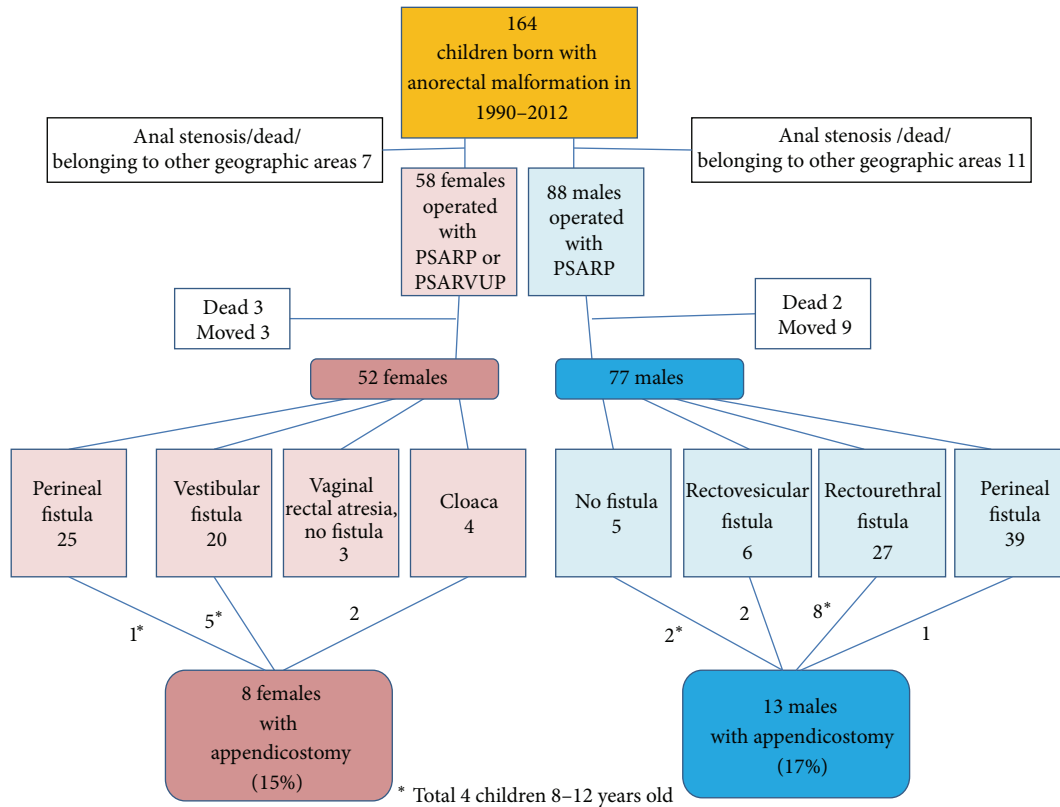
164
children born with anorectal malformation in 1990–2012

Anal stenosis/dead/ belonging to other geographic areas 7

Anal stenosis /dead/ belonging to other geographic areas 11

58 females operated with PSARP or PSARVUP

88 males operated with PSARP

Dead 3
Moved 3

Dead 2
Moved 9

52 females

77 males

Perineal fistula 25

Vestibular fistula 20

Vaginal rectal atresia, no fistula 3

Cloaca 4

No fistula 5

Rectovesicular fistula 6

Rectourethral fistula 27

Perineal fistula 39

$1^*$

$5^*$

2

$2^*$

2

$8^*$

1

8 females with appendicostomy (15%)

13 males with appendicostomy (17%)

* Total 4 children 8–12 years old